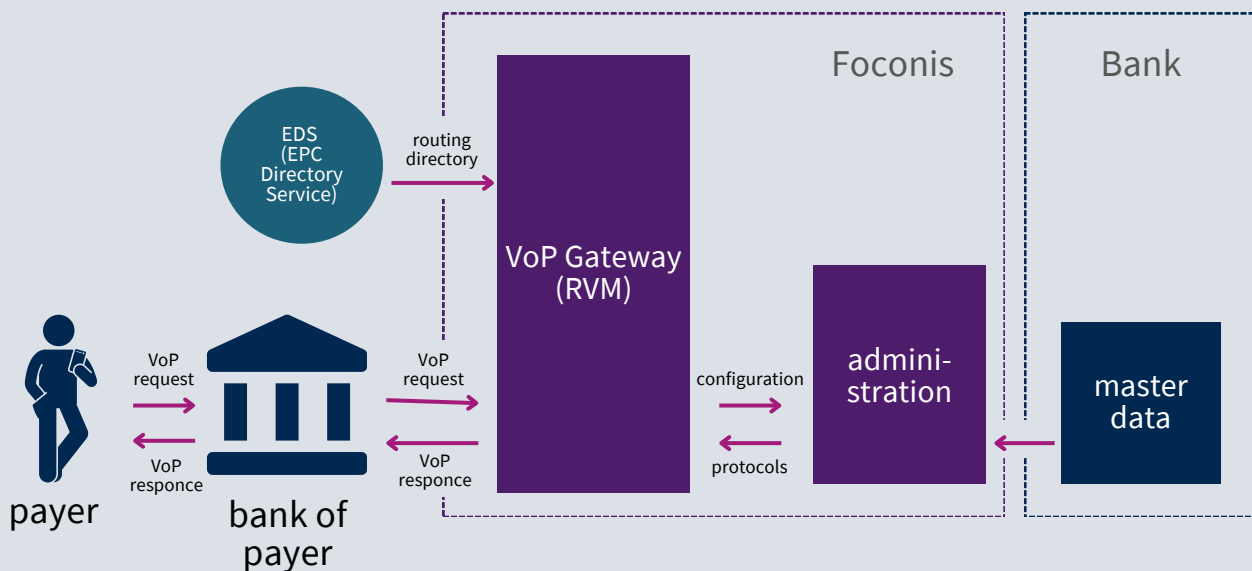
Foconis

Bank

EDS (EPC Directory Service)

routing directory

VoP Gateway (RVM)

VoP request

VoP responce

payer

bank of payer

VoP request

VoP responce

configuration

protocols

administration

master data